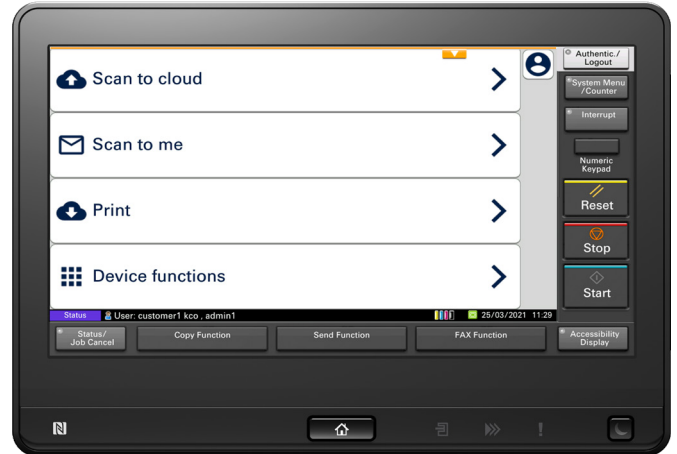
Scan to cloud

Scan to me

Print

Device functions

Status User: customer1 kco , admin1 25/03/2021 11:29

Status/ Job Cancel

Copy Function

Send Function

FAX Function

Accessibility Display

Authentic./ Logout

System Menu /Counter

Interrupt

Numeric Keypad

Reset

Stop

Start